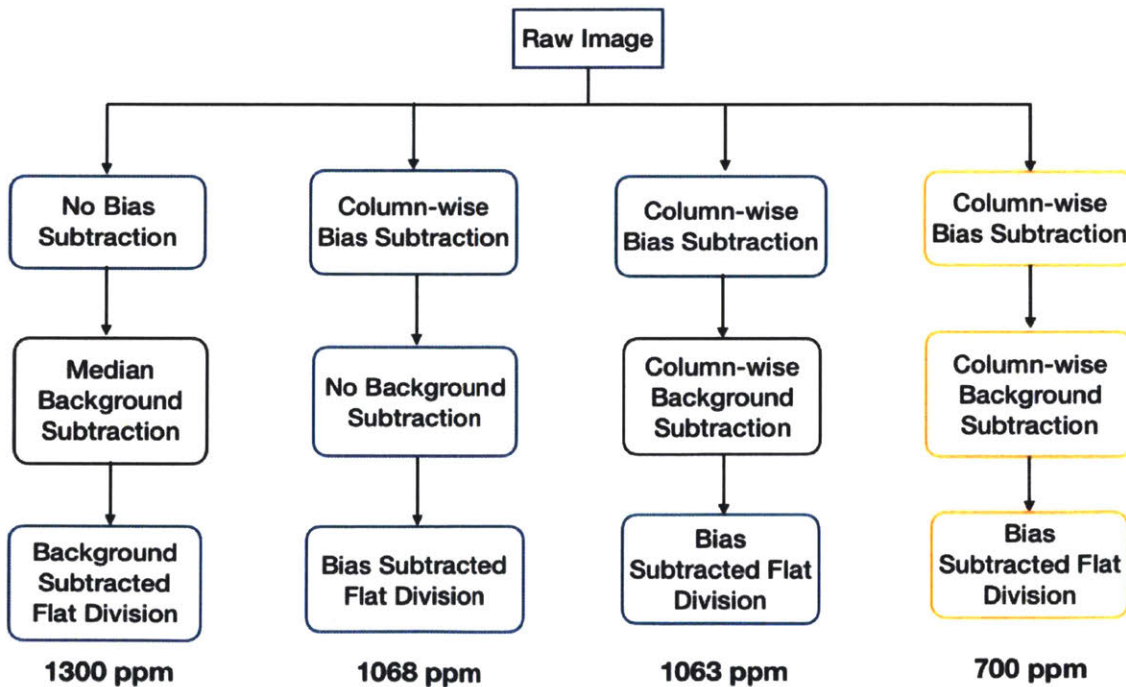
Raw Image

No Bias Subtraction

Median Background Subtraction

Background Subtracted Flat Division

1300 ppm

Column-wise Bias Subtraction

No Background Subtraction

Bias Subtracted Flat Division

1068 ppm

Column-wise Bias Subtraction

Column-wise Background Subtraction

Bias Subtracted Flat Division

1063 ppm

Column-wise Bias Subtraction

Column-wise Background Subtraction

Bias Subtracted Flat Division

700 ppm